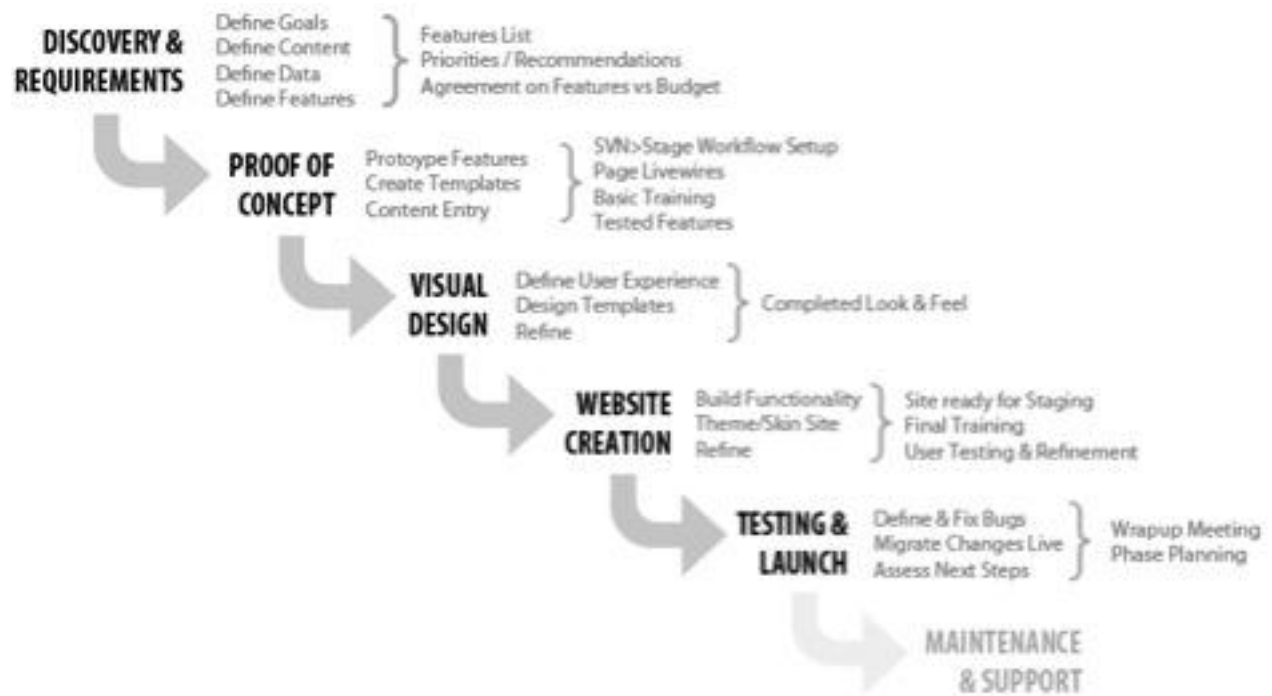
DISCOVERY & REQUIREMENTS

Define Goals
Define Content
Define Data
Define Features

Features List
Priorities / Recommendations
Agreement on Features vs Budget

PROOF OF CONCEPT

Protoype Features
Create Templates
Content Entry

SVN>Stage Workflow Setup
Page Livewires
Basic Training
Tested Features

VISUAL DESIGN

Define User Experience
Design Templates
Refine

Completed Look & Feel

WEBSITE CREATION

Build Functionality
Theme/Skin Site
Refine

Site ready for Staging
Final Training
User Testing & Refinement

TESTING & LAUNCH

Define & Fix Bugs
Migrate Changes Live
Assess Next Steps

Wrapup Meeting
Phase Planning

MAINTENANCE & SUPPORT